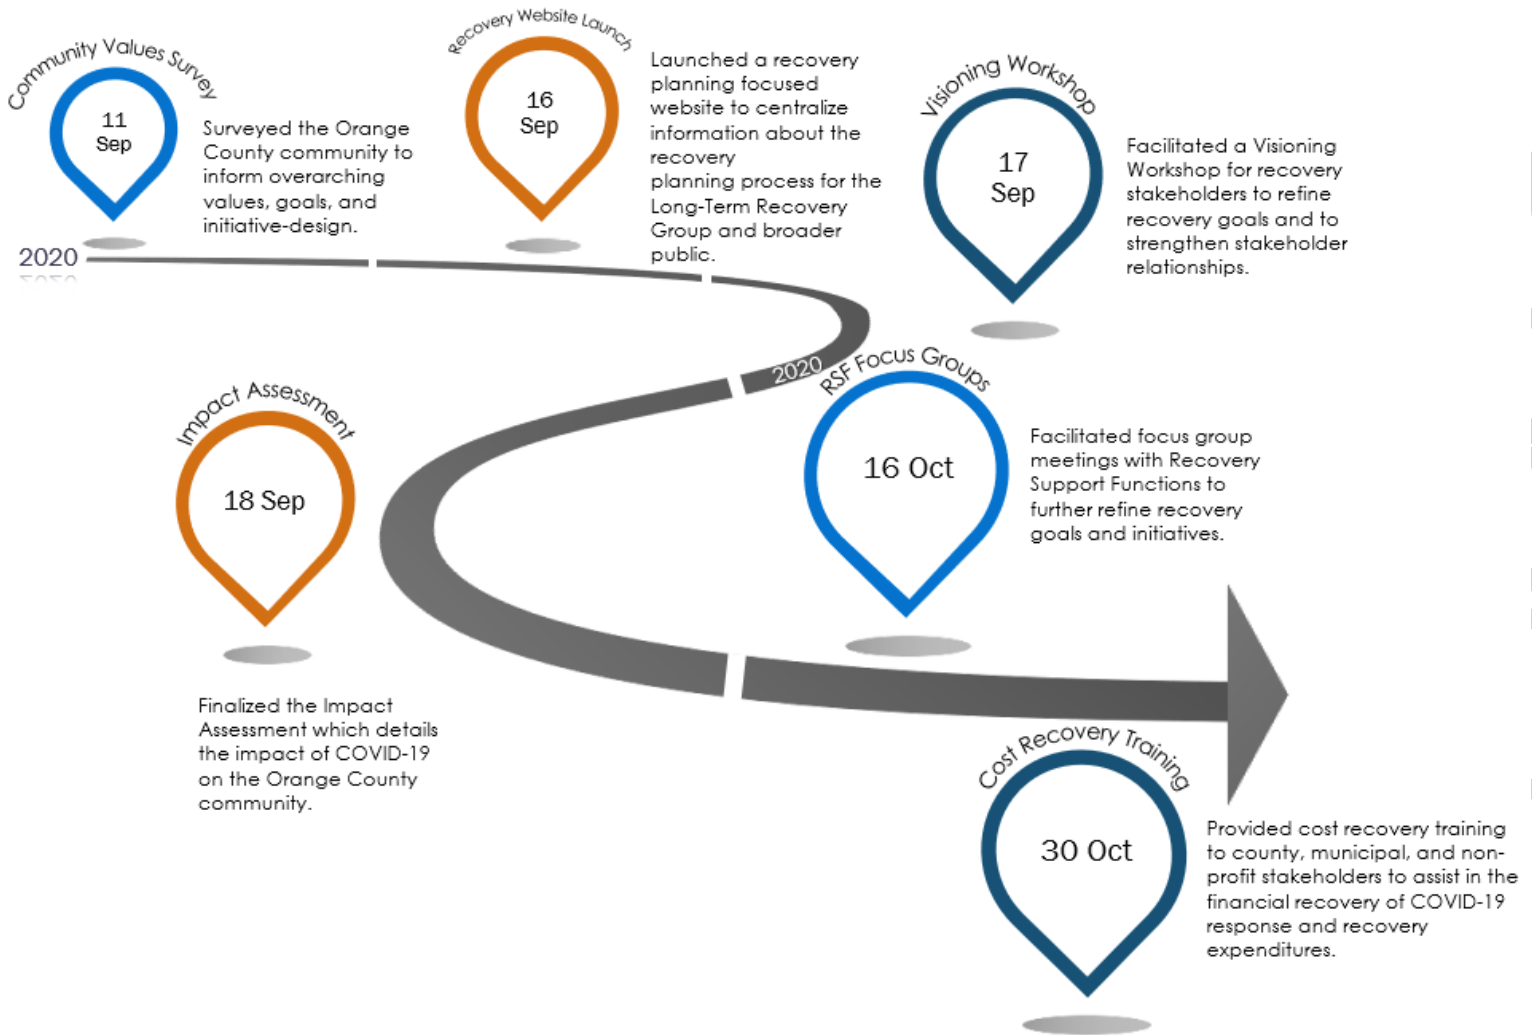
Community Values Survey

11 Sep

Surveyed the Orange County community to inform overarching values, goals, and initiative-design.

Recovery Website Launch

16 Sep

Launched a recovery planning focused website to centralize information about the recovery planning process for the Long-Term Recovery Group and broader public.

Visioning Workshop

17 Sep

Facilitated a Visioning Workshop for recovery stakeholders to refine recovery goals and to strengthen stakeholder relationships.

2020

2020

Impact Assessment

18 Sep

Finalized the Impact Assessment which details the impact of COVID-19 on the Orange County community.

RSF Focus Groups

16 Oct

Facilitated focus group meetings with Recovery Support Functions to further refine recovery goals and initiatives.

Cost Recovery Training

30 Oct

Provided cost recovery training to county, municipal, and non-profit stakeholders to assist in the financial recovery of COVID-19 response and recovery expenditures.